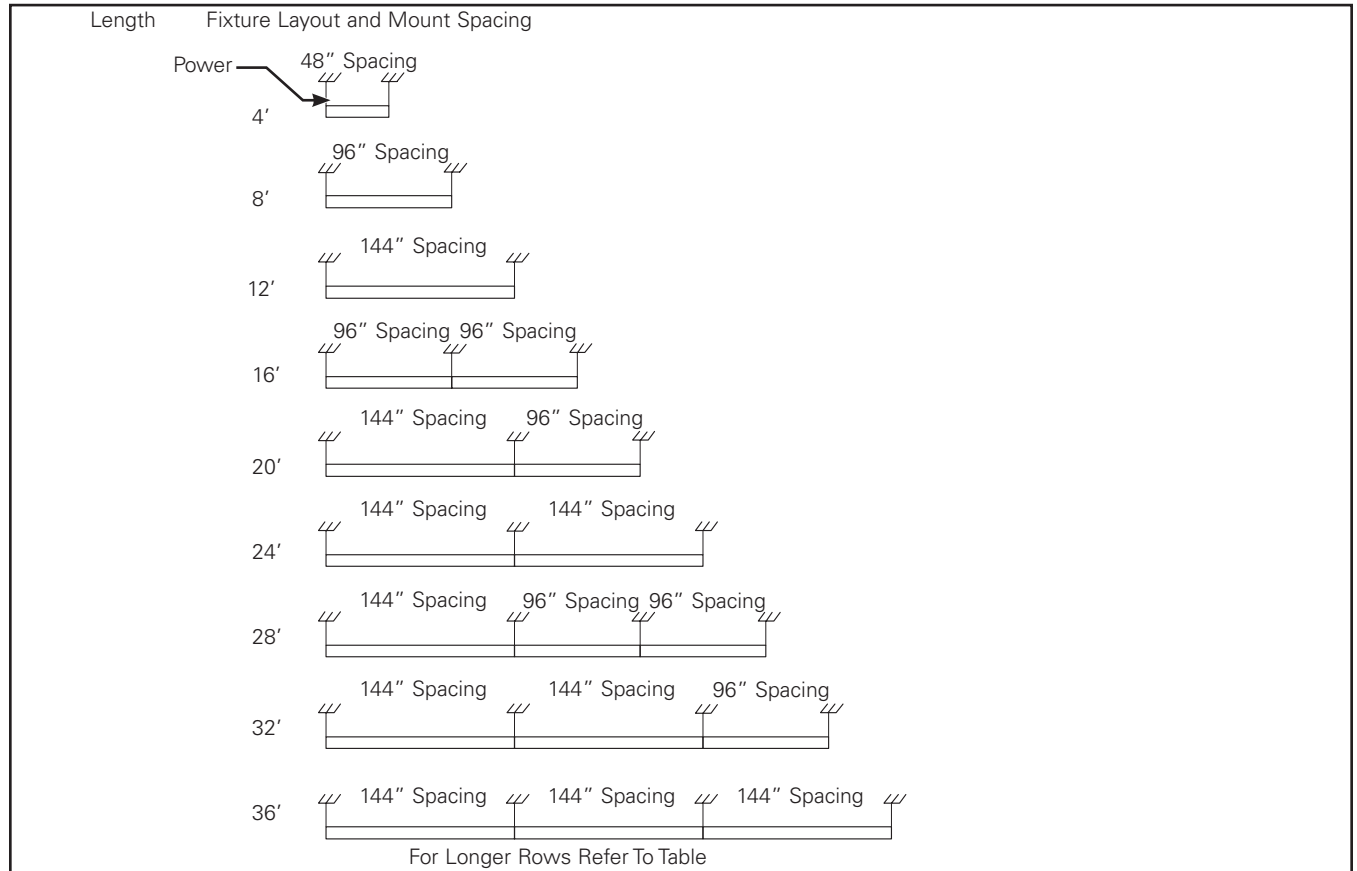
Length Fixture Layout and Mount Spacing

Power

48″ Spacing

4′

96″ Spacing

8′

144″ Spacing

12′

96″ Spacing 96″ Spacing

16′

144″ Spacing 96″ Spacing

20′

144″ Spacing 144″ Spacing

24′

144″ Spacing 96″ Spacing 96″ Spacing

28′

144″ Spacing 144″ Spacing 96″ Spacing

32′

144″ Spacing 144″ Spacing 144″ Spacing

36′

For Longer Rows Refer To Table